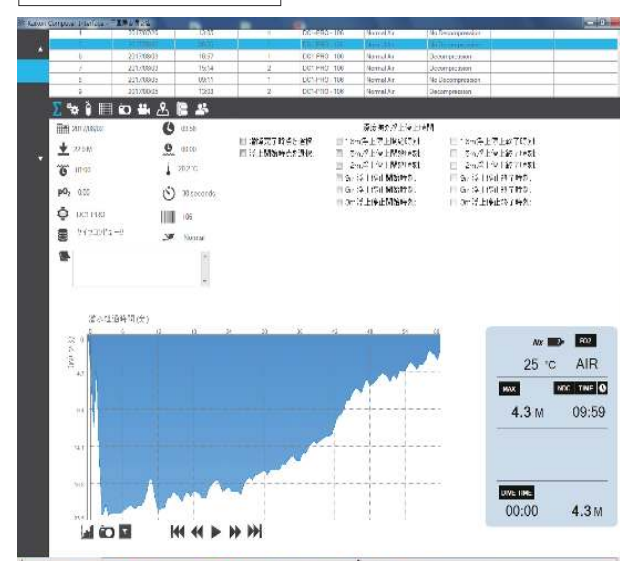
| | | | | | | |
|---|---|---|---|---|---|---|
| 4 | 2017/08/01 | 13:55 | 1 | DCT-PRO - 106 | Normal Air | No Decompression |
| 5 | 2017/08/02 | 09:53 | 1 | DCT-PRO - 106 | Normal Air | No Decompression |
| 6 | 2017/08/02 | 10:37 | 1 | DCT-PRO - 106 | Normal Air | Decompression |
| 7 | 2017/08/03 | 10:14 | 2 | DCT-PRO - 106 | Normal Air | Decompression |
| 8 | 2017/08/03 | 09:11 | 1 | DCT-PRO - 106 | Normal Air | No Decompression |
| 9 | 2017/08/03 | 13:03 | 2 | DCT-PRO - 106 | Normal Air | Decompression |

2017/08/02
09:59
4.3 M
00:00
01:00
20.2 °C
0.00
30 seconds
DCT-PRO
106
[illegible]
Normal

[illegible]
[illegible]

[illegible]

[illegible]

25 °C AIR
MAX
NDC TIME
4.3 M 09:59
DIVE TIME
00:00 4.3 M